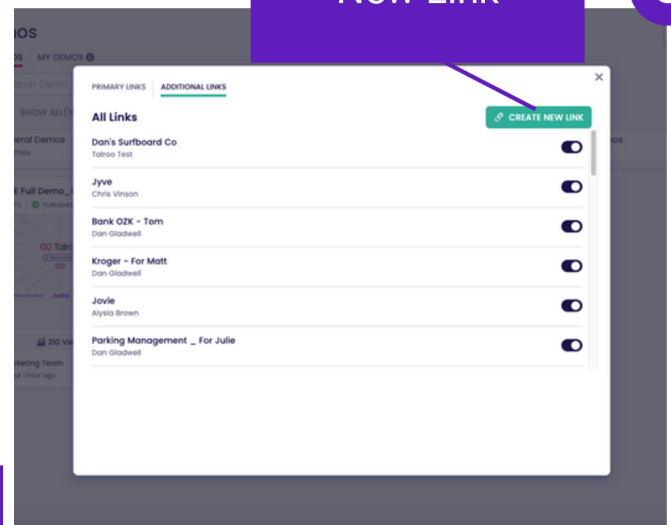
New Link

OS

OS MY DEMOS

arch Demo

SHOW ALL

eral Demos

mos

E Full Demo_

Publish

Tal

210 Vi

keting Team

d 1 hour ago

PRIMARY LINKS ADDITIONAL LINKS

All Links

CREATE NEW LINK

Dan's Surfboard Co
Talroo Test

Jyve
Chris Vinson

Bank OZK - Tom
Dan Gladwell

Kroger - For Matt
Dan Gladwell

Jovie
Alysia Brown

Parking Management _ For Julie
Dan Gladwell

os